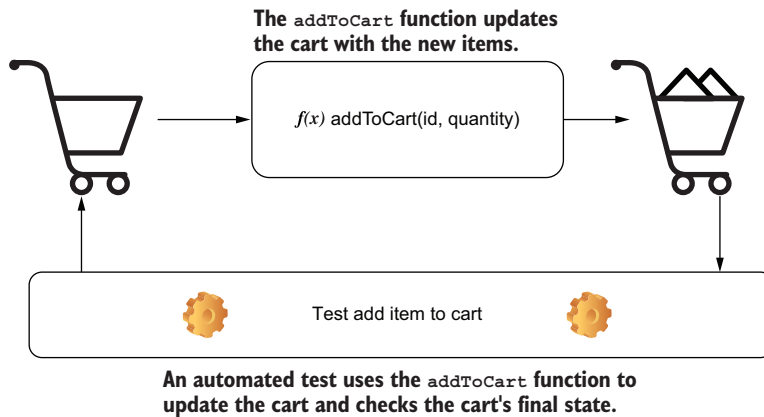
The addToCart function updates the cart with the new items.

$f(x)$ addToCart(id, quantity)

Test add item to cart

An automated test uses the addToCart function to update the cart and checks the cart's final state.